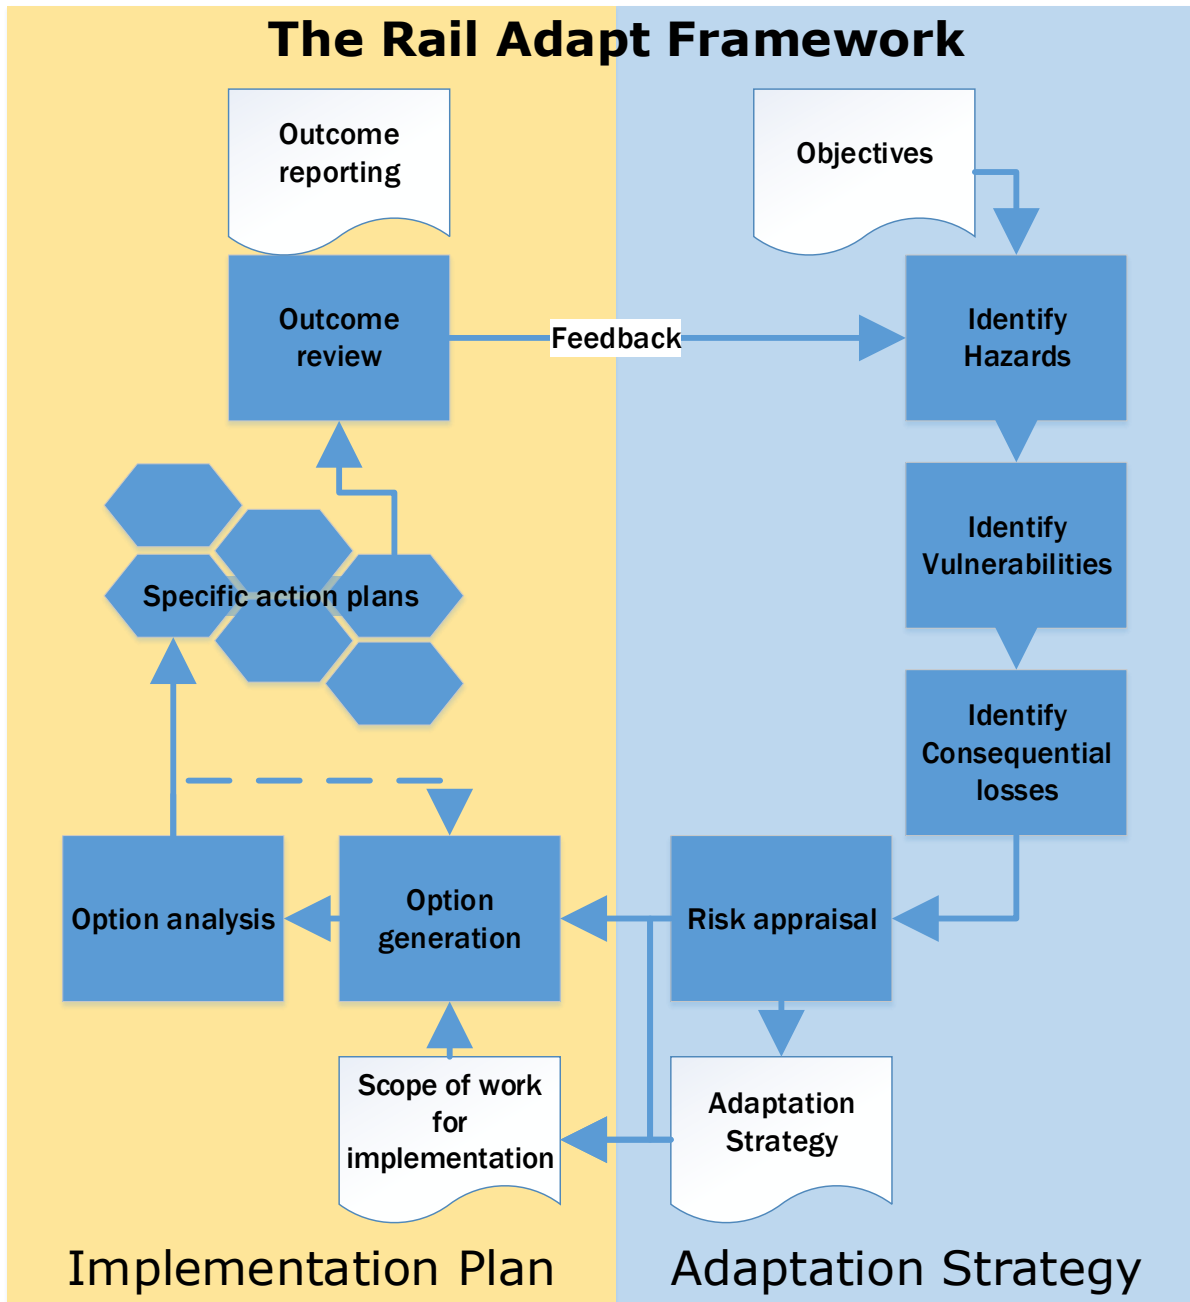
The Rail Adapt Framework

Outcome reporting

Objectives

Outcome review

Feedback

Identify Hazards

Identify Vulnerabilities

Specific action plans

Identify Consequential losses

Option analysis

Option generation

Risk appraisal

Scope of work for implementation

Adaptation Strategy

Implementation Plan

Adaptation Strategy